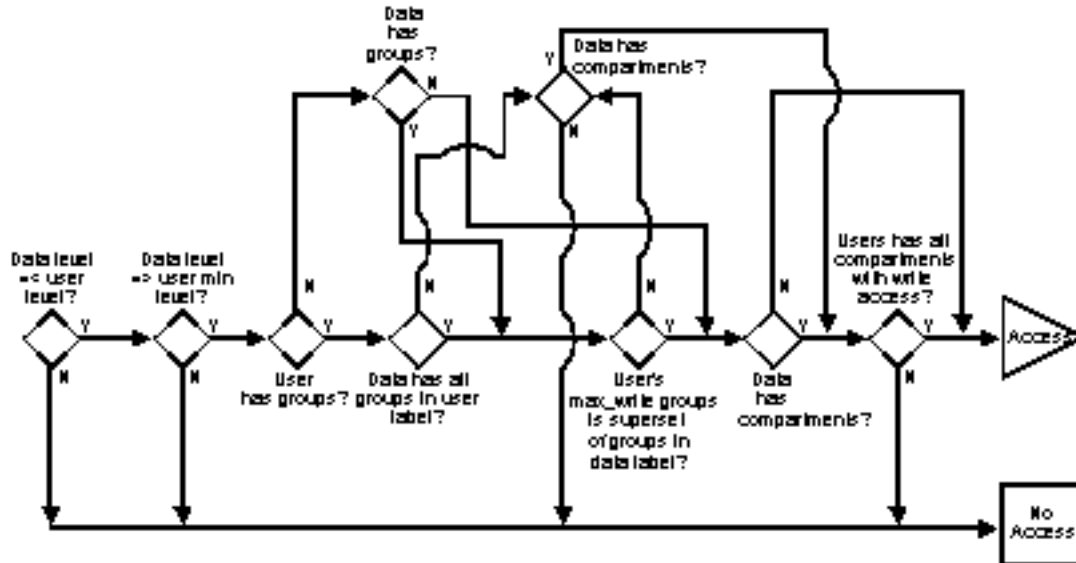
Data has groups?

N

Y

Y

Data has compartments?

N

Data level =< user level?

Y

N

Data level => user min level?

Y

N

N

Y

User has groups?

N

Y

Data has all groups in user label?

N

Y

User's max_write groups is superset of groups in data label?

N

Y

Data has compartments?

Users has all compartments with write access?

Y

N

Access

No Access